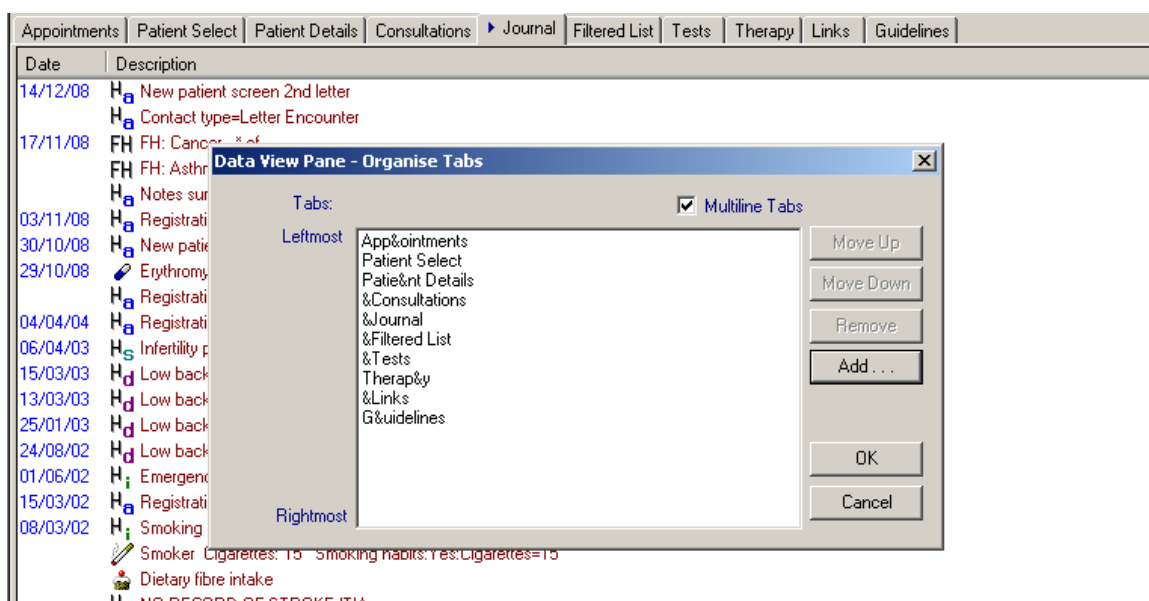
Appointments | Patient Select | Patient Details | Consultations | Journal | Filtered List | Tests | Therapy | Links | Guidelines

| Date | Description |
|---|---|
| 14/12/08 | Ha New patient screen 2nd letter |
| | Ha Contact type=Letter Encounter |
| 17/11/08 | FH FH: Cancer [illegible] |
| | FH FH: Asthr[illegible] |
| | Ha Notes sur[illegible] |
| 03/11/08 | Ha Registrati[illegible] |
| 30/10/08 | Ha New patie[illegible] |
| 29/10/08 | Erythromy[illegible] |
| | Ha Registrati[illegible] |
| 04/04/04 | Ha Registrati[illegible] |
| 06/04/03 | Hs Infertility p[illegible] |
| 15/03/03 | Hd Low back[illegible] |
| 13/03/03 | Hd Low back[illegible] |
| 25/01/03 | Hd Low back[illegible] |
| 24/08/02 | Hd Low back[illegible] |
| 01/06/02 | Hi Emergen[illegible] |
| 15/03/02 | Ha Registrati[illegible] |
| 08/03/02 | Hi Smoking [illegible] |
| | Smoker Cigarettes: 15 Smoking habits:Yes:Cigarettes=15 |
| | Dietary fibre intake |
| | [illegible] |

Data View Pane - Organise Tabs

Tabs:

Multiline Tabs

Leftmost

App&ointments
Patient Select
Patie&nt Details
&Consultations
&Journal
&Filtered List
&Tests
Therap&y
&Links
G&uidelines

Rightmost

Move Up
Move Down
Remove
Add . . .
OK
Cancel